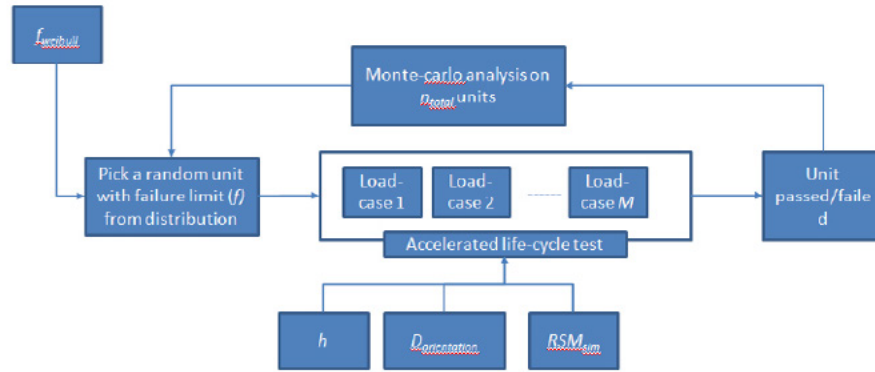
$f_{weibull}$

Monte-carlo analysis on $n_{total}$ units

Pick a random unit with failure limit ($f$) from distribution

Load-case 1

Load-case 2

Load-case $M$

Accelerated life-cycle test

Unit passed/failed

$h$

$D_{orientation}$

$RSM_{sim}$